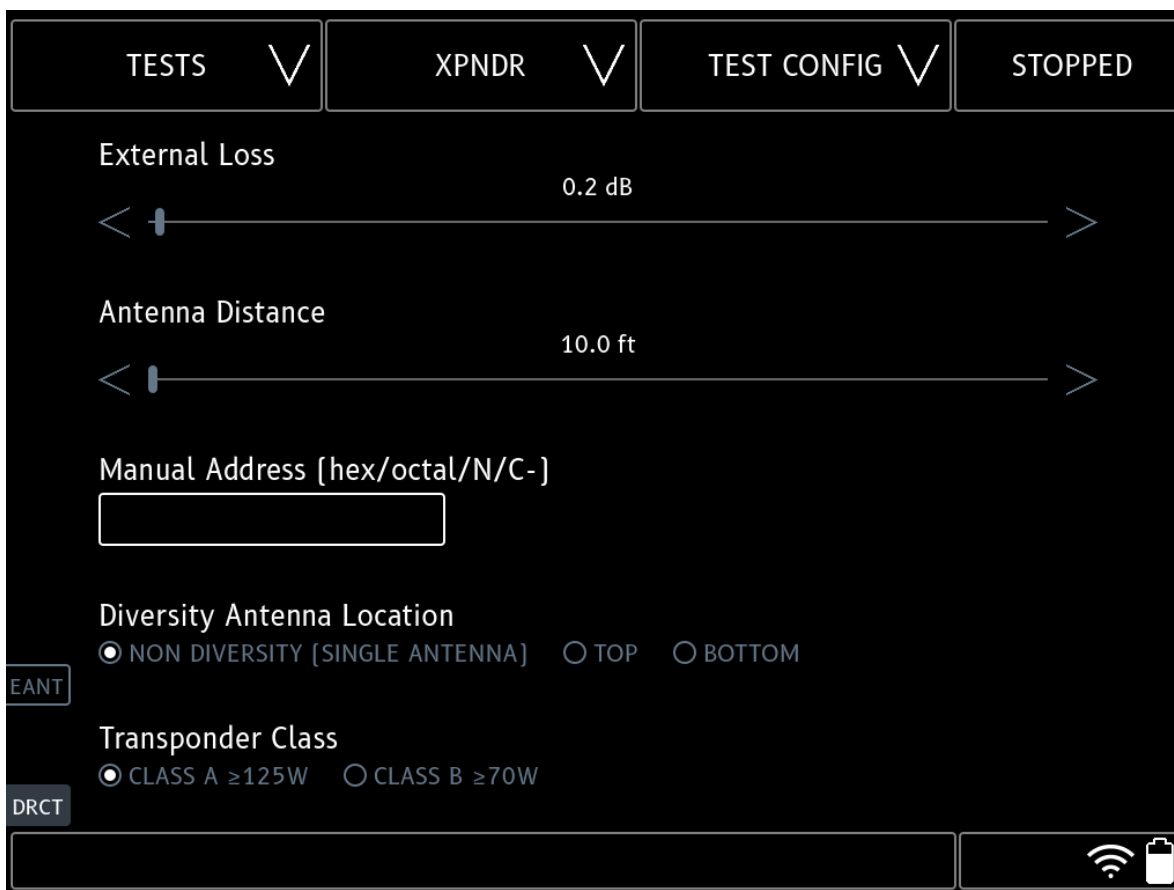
TESTS

XPNDR

TEST CONFIG

STOPPED

External Loss

0.2 dB

<

>

Antenna Distance

10.0 ft

<

>

Manual Address (hex/octal/N/C-)

Diversity Antenna Location

NON DIVERSITY (SINGLE ANTENNA) TOP BOTTOM

EANT

Transponder Class

CLASS A ≥125W CLASS B ≥70W

DRCT